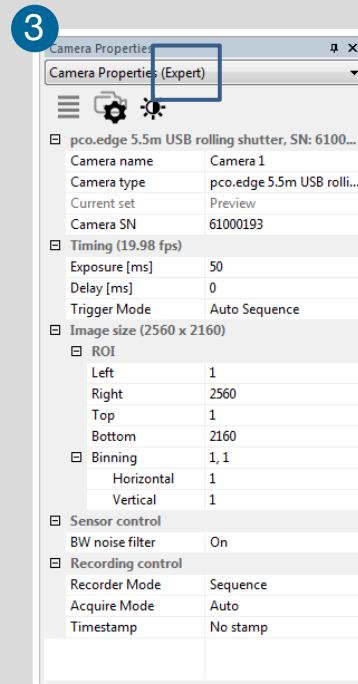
3

Camera Properties

Camera Properties (Expert)

⊟ pco.edge 5.5m USB rolling shutter, SN: 6100...

| | |
|---|---|
| Camera name | Camera 1 |
| Camera type | pco.edge 5.5m USB rolli... |
| Current set | Preview |
| Camera SN | 61000193 |

⊟ Timing (19.98 fps)

| | |
|---|---|
| Exposure [ms] | 50 |
| Delay [ms] | 0 |
| Trigger Mode | Auto Sequence |

⊟ Image size (2560 x 2160)

⊟ ROI

| | |
|---|---|
| Left | 1 |
| Right | 2560 |
| Top | 1 |
| Bottom | 2160 |

| | |
|---|---|
| ⊟ Binning | 1, 1 |
| Horizontal | 1 |
| Vertical | 1 |

⊟ Sensor control

| | |
|---|---|
| BW noise filter | On |

⊟ Recording control

| | |
|---|---|
| Recorder Mode | Sequence |
| Acquire Mode | Auto |
| Timestamp | No stamp |